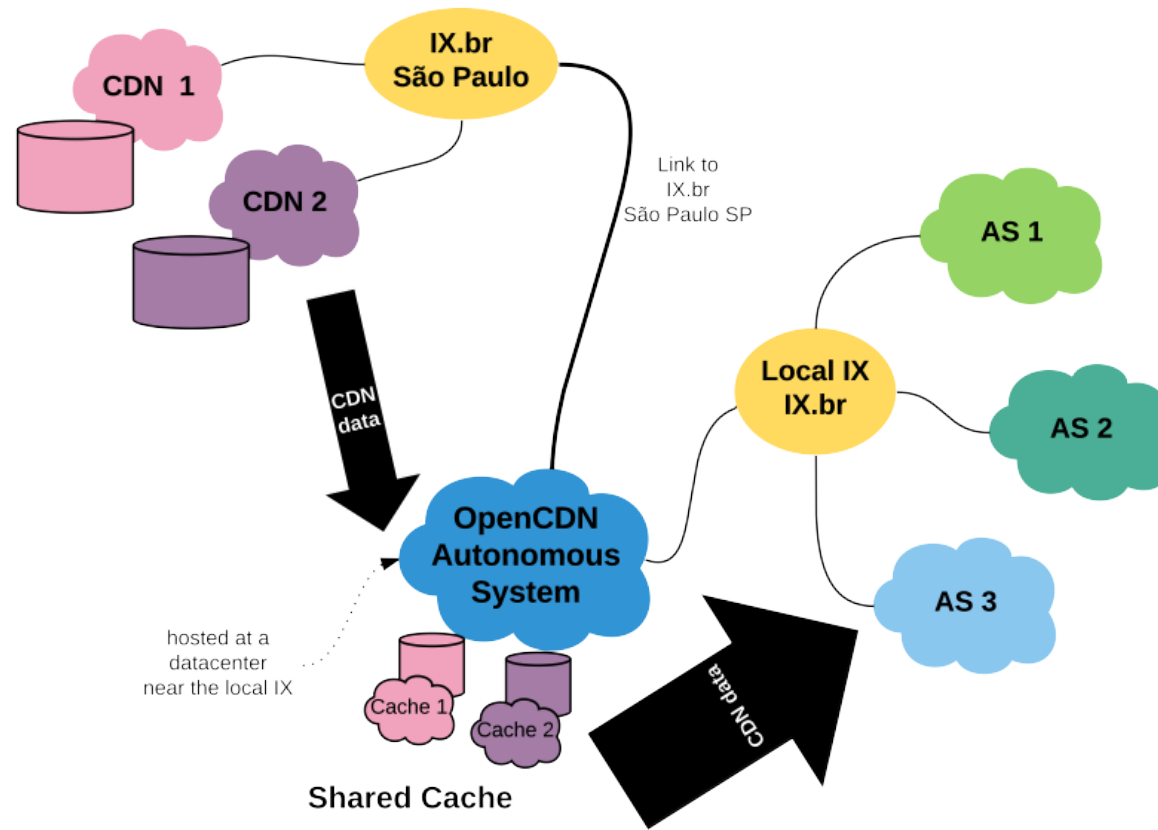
CDN 1

IX.br
São Paulo

CDN 2

Link to
IX.br
São Paulo SP

AS 1

CDN data

Local IX
IX.br

AS 2

OpenCDN
Autonomous
System

AS 3

hosted at a
datacenter
near the local IX

Cache 1

Cache 2

CDN data

Shared Cache